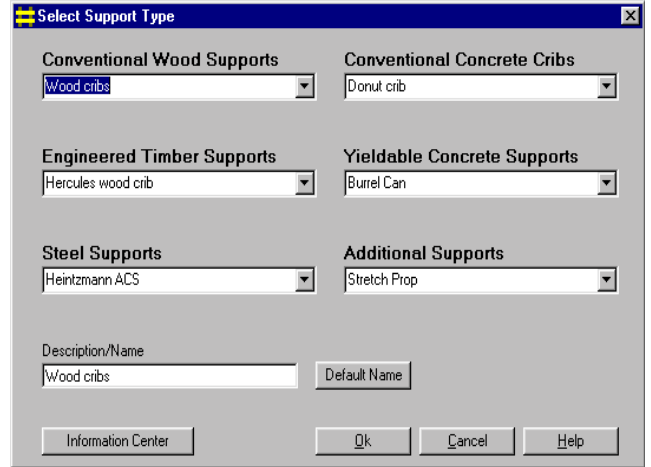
Select Support Type

Conventional Wood Supports
Wood cribs

Conventional Concrete Cribs
Donut crib

Engineered Timber Supports
Hercules wood crib

Yieldable Concrete Supports
Burrel Can

Steel Supports
Heintzmann ACS

Additional Supports
Stretch Prop

Description/Name
Wood cribs

Default Name

Information Center

Ok

Cancel

Help